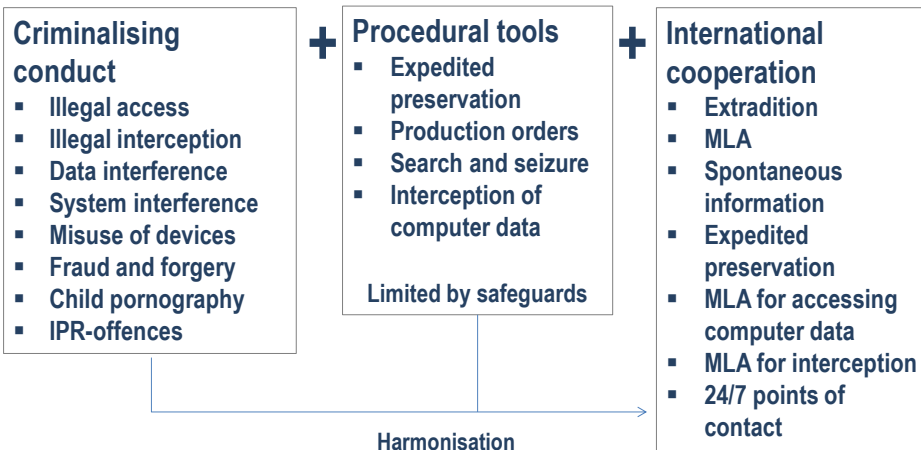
**Criminalising conduct**
- Illegal access
- Illegal interception
- Data interference
- System interference
- Misuse of devices
- Fraud and forgery
- Child pornography
- IPR-offences

+

**Procedural tools**
- Expedited preservation
- Production orders
- Search and seizure
- Interception of computer data

Limited by safeguards

+

**International cooperation**
- Extradition
- MLA
- Spontaneous information
- Expedited preservation
- MLA for accessing computer data
- MLA for interception
- 24/7 points of contact

Harmonisation